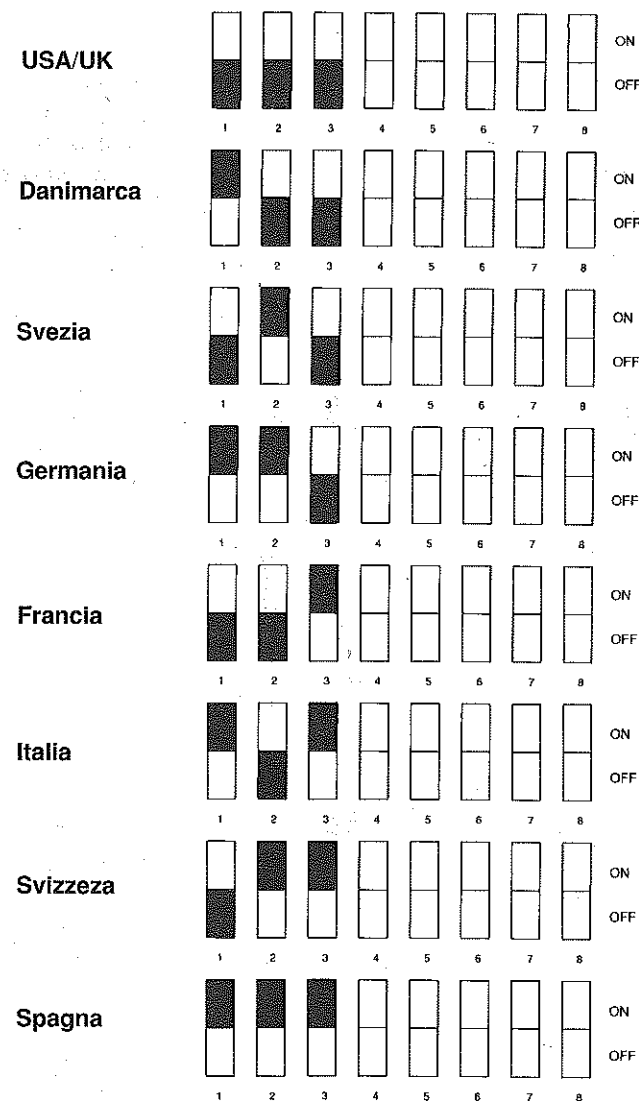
USA/UK
1 2 3 4 5 6 7 8
ON
OFF

Danimarca
1 2 3 4 5 6 7 8
ON
OFF

Svezia
1 2 3 4 5 6 7 8
ON
OFF

Germania
1 2 3 4 5 6 7 8
ON
OFF

Francia
1 2 3 4 5 6 7 8
ON
OFF

Italia
1 2 3 4 5 6 7 8
ON
OFF

Svizzeza
1 2 3 4 5 6 7 8
ON
OFF

Spagna
1 2 3 4 5 6 7 8
ON
OFF